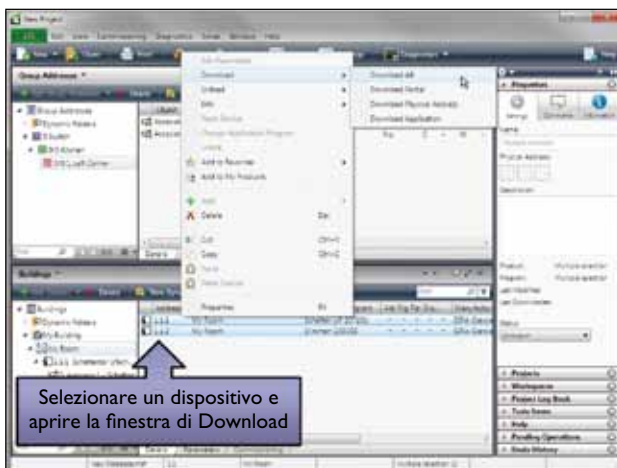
New Project

Group Addresses

Download
Unload
Info
Add to Favorites
Add to My Products
Delete
Cut
Copy
Paste
Properties

Download All
Download Partial
Download Physical Address
Download Application

Properties

Buildings

Selezionare un dispositivo e aprire la finestra di Download

Projects
Workspaces
Project Log Book
Todo Items
Help
Pending Operations
Undo History